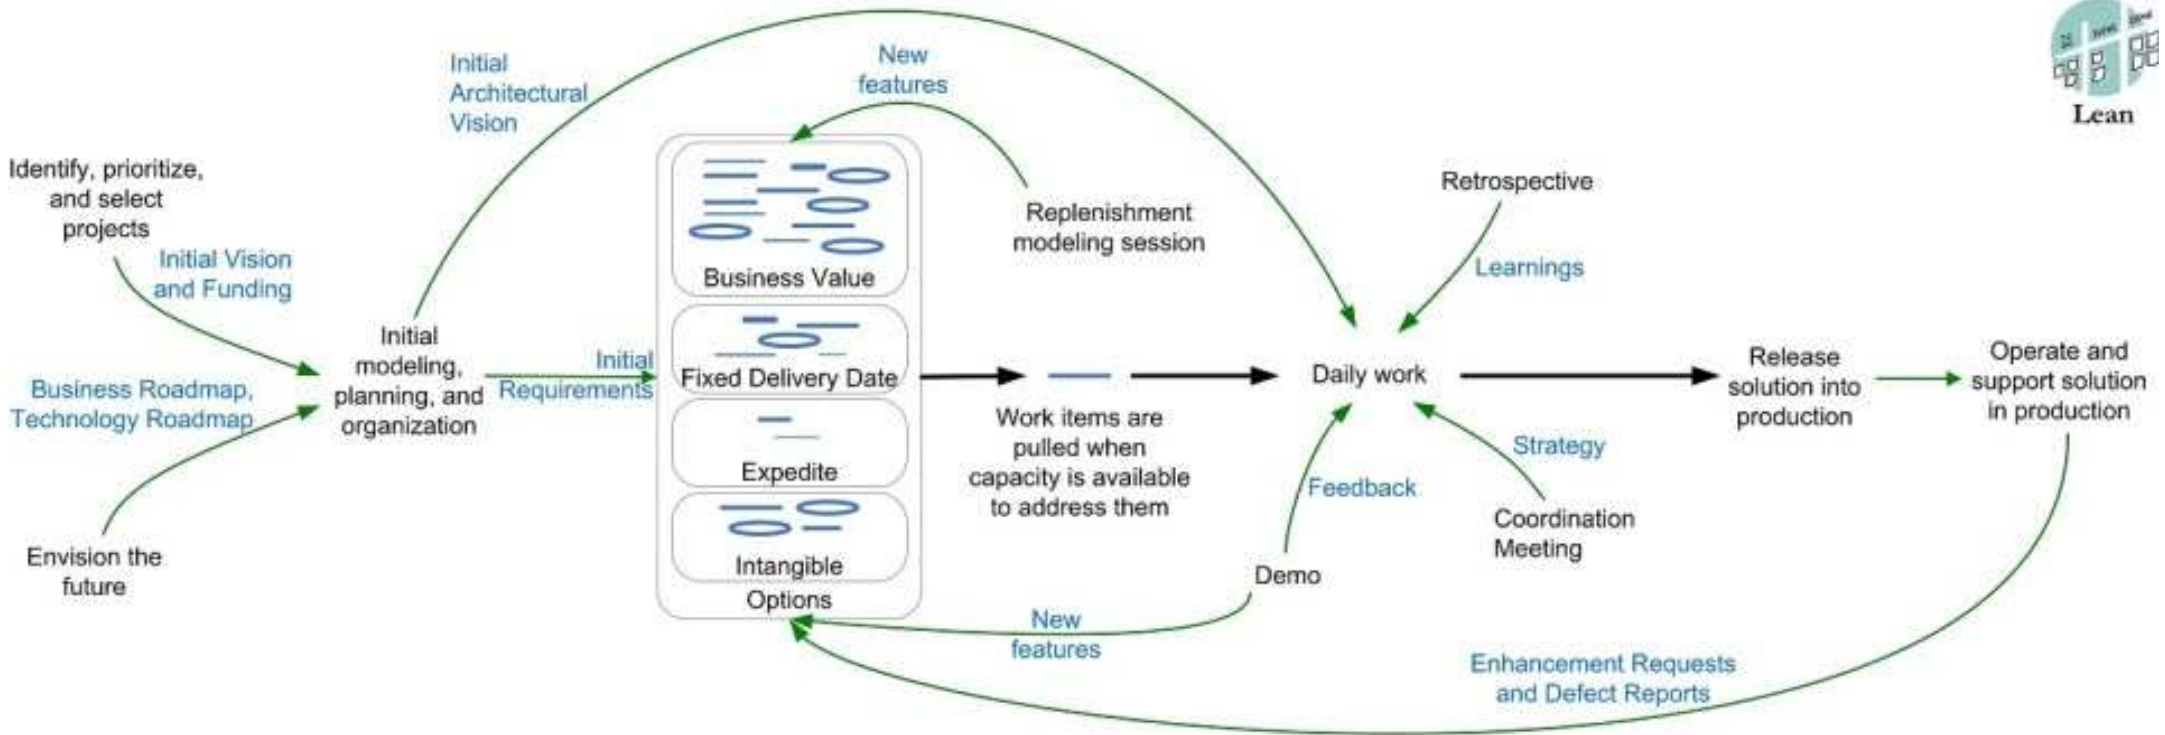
Lean

Initial Architectural Vision

New features

Identify, prioritize, and select projects

Initial Vision and Funding

Business Roadmap, Technology Roadmap

Envision the future

Initial modeling, planning, and organization

Initial Requirements

Business Value

Fixed Delivery Date

Expedite

Intangible

Options

Replenishment modeling session

Work items are pulled when capacity is available to address them

Retrospective

Learnings

Daily work

Feedback

Demo

Strategy

Coordination Meeting

Release solution into production

Operate and support solution in production

New features

Enhancement Requests and Defect Reports